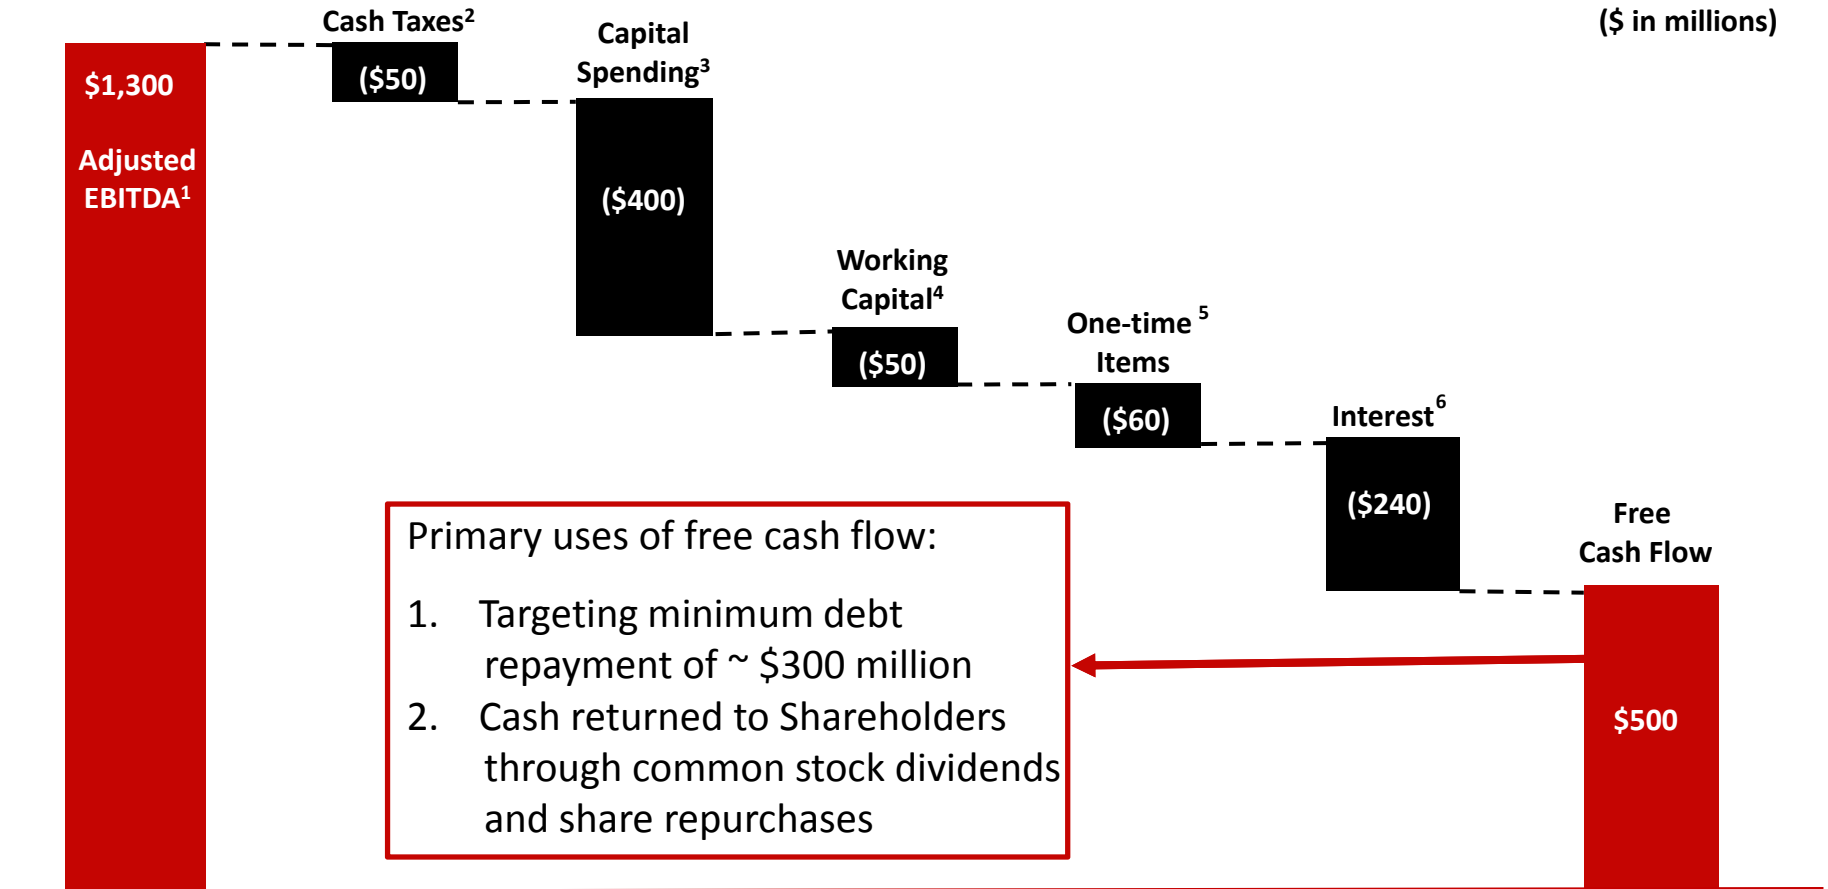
($ in millions)

$1,300

Adjusted EBITDA$^1$

Cash Taxes$^2$

($50)

Capital Spending$^3$

($400)

Working Capital$^4$

($50)

One-time $^5$ Items

($60)

Interest$^6$

($240)

Free Cash Flow

$500

Primary uses of free cash flow:

1. Targeting minimum debt repayment of ~ $300 million
2. Cash returned to Shareholders through common stock dividends and share repurchases